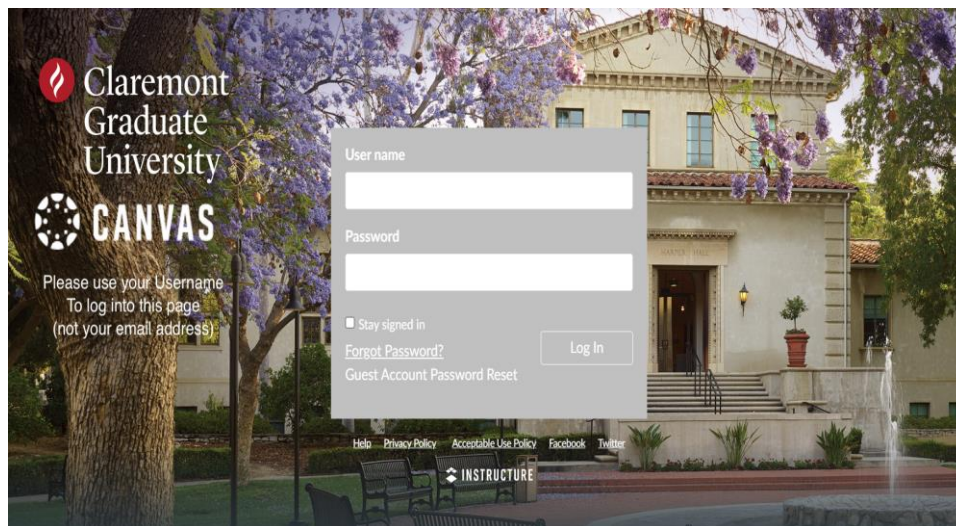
Claremont Graduate University

CANVAS

Please use your Username To log into this page (not your email address)

User name

Password

Stay signed in

Forgot Password?

Log In

Guest Account Password Reset

HARPER HALL

Help Privacy Policy Acceptable Use Policy Facebook Twitter

INSTRUCTURE